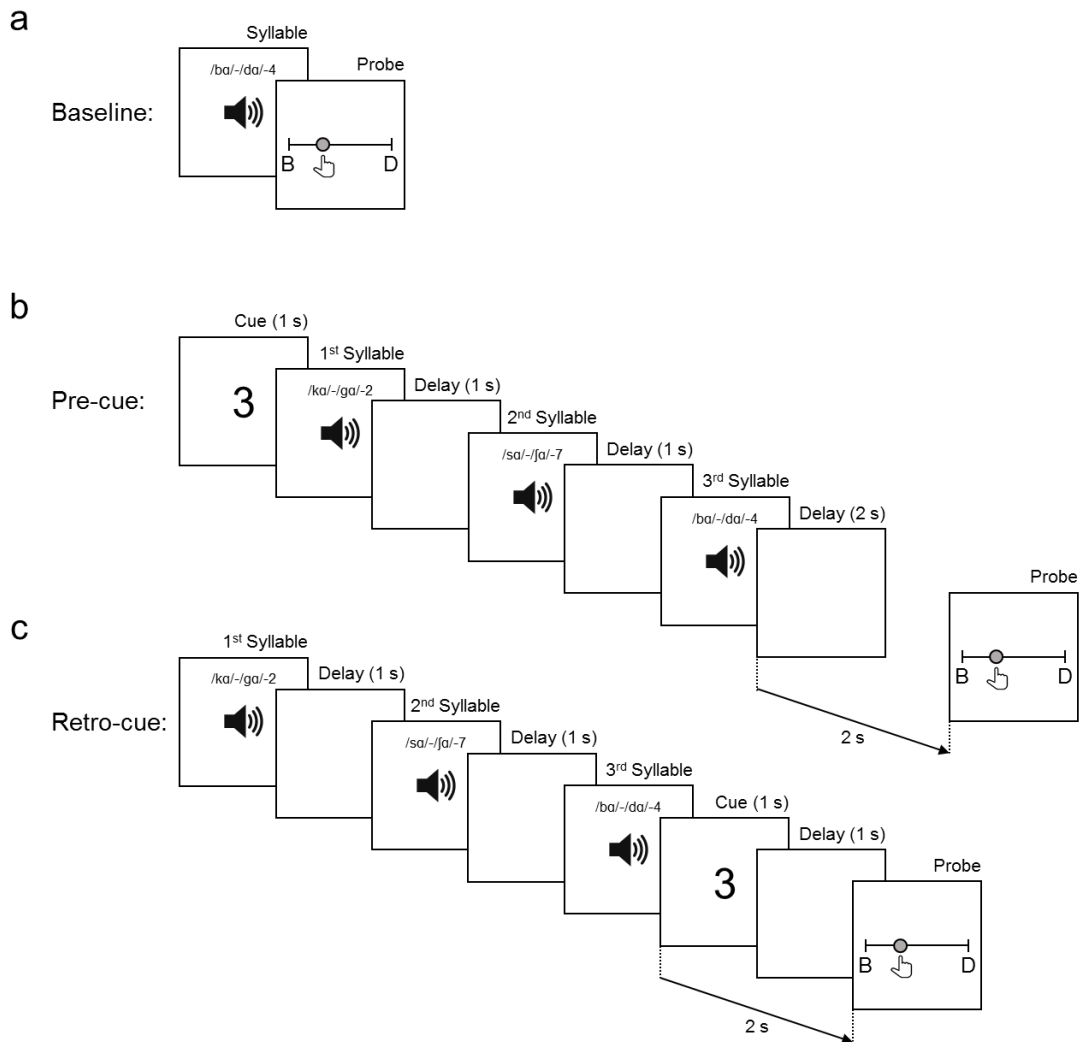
a

Syllable

/bɑ/-/dɑ/-4

Probe

Baseline:

B D

b

Cue (1 s)

3

1$^{st}$ Syllable

/kɑ/-/gɑ/-2

Pre-cue:

Delay (1 s)

2$^{nd}$ Syllable

/sɑ/-/ʃɑ/-7

Delay (1 s)

3$^{rd}$ Syllable

/bɑ/-/dɑ/-4

Delay (2 s)

Probe

B D

2 s

c

1$^{st}$ Syllable

/kɑ/-/gɑ/-2

Retro-cue:

Delay (1 s)

2$^{nd}$ Syllable

/sɑ/-/ʃɑ/-7

Delay (1 s)

3$^{rd}$ Syllable

/bɑ/-/dɑ/-4

Cue (1 s)

3

Delay (1 s)

Probe

B D

2 s